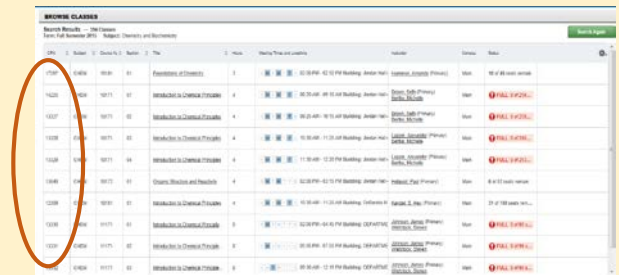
BROWSE CLASSES

Search Results — 156 Classes
Term: Fall Semester 2015   Subject: Chemistry and Biochemistry

Search Again

| CRN | Subject | Course No. | Section | Title | Hours | Meeting Time and Location | Instructor | Campus | Status |
|---|---|---|---|---|---|---|---|---|---|
| 17397 | CHEM | 1010 | 01 | Foundations of Chemistry | 3 | 02:30 PM - 03:20 PM Building: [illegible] | Hartness, Amanda (Primary) | Main | 18 of 35 seats remain |
| 14220 | CHEM | 1071 | 01 | Introduction to Chemical Principles | 4 | 08:30 AM - 09:15 AM Building: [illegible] | Brown, Seth (Primary) Santos, Michelle | Main | FULL 0 of 2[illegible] |
| 13327 | CHEM | 1071 | 02 | Introduction to Chemical Principles | 4 | 09:30 AM - 10:15 AM Building: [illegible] | Brown, Seth (Primary) Santos, Michelle | Main | FULL 0 of 2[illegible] |
| 13328 | CHEM | 1071 | 03 | Introduction to Chemical Principles | 4 | 10:30 AM - 11:20 AM Building: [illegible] | Lappin, Alexander (Primary) Santos, Michelle | Main | FULL 0 of 2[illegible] |
| 13329 | CHEM | 1071 | 04 | Introduction to Chemical Principles | 4 | 11:30 AM - 12:20 PM Building: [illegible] | Lappin, Alexander (Primary) Santos, Michelle | Main | FULL 0 of 2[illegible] |
| 13048 | CHEM | 2070 | 01 | Organic Structure and Reactivity | 4 | 02:30 PM - 03:15 PM Building: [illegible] | Helquist, Paul (Primary) | Main | 6 of 32 seats remain |
| 12059 | CHEM | 10101 | 01 | Introduction to Chemical Principles | 4 | 10:30 AM - 11:20 AM Building: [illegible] | Kandel, S. Alex (Primary) | Main | 21 of 100 seats rem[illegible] |
| 12030 | CHEM | 10171 | 01 | Introduction to Chemical Principles | 4 | 02:30 PM - 03:45 PM Building: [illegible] | Johnson, James (Primary) Weinstock, Steven | Main | FULL 0 of 90 s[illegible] |
| 12331 | CHEM | 10171 | 02 | Introduction to Chemical Principles | 4 | 09:30 AM - 10:20 AM Building: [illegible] | Johnson, James (Primary) Weinstock, Steven | Main | FULL 0 of 90 s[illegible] |
| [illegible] | CHEM | 10171 | 03 | Introduction to Chemical Principles | 4 | 09:30 AM - 12:15 PM Building: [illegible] | Johnson, James (Primary) Weinstock, Steven | Main | FULL 0 of 90 s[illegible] |